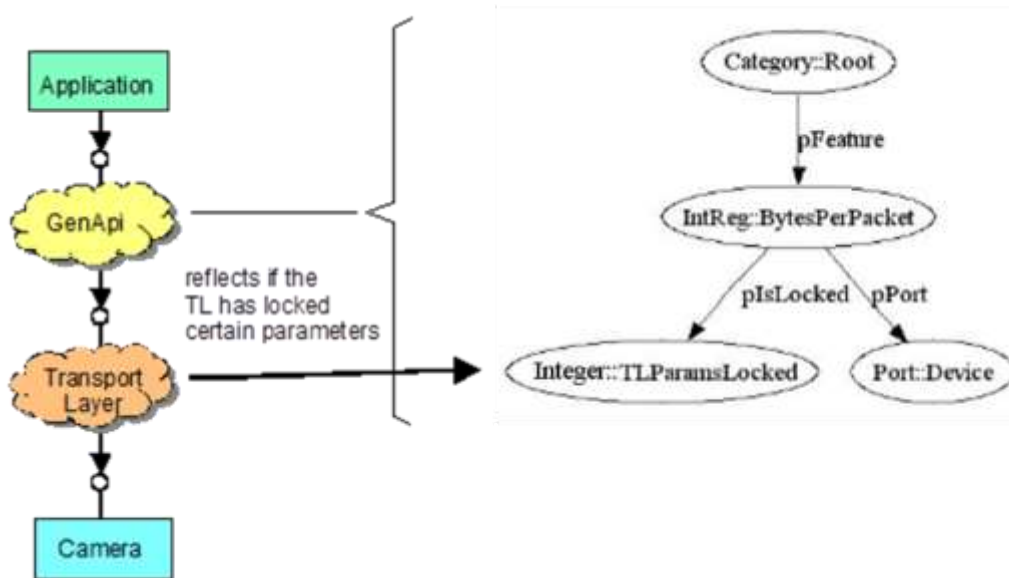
Application

GenApi

reflects if the TL has locked certain parameters

Transport Layer

Camera

Category::Root

pFeature

IntReg::BytesPerPacket

pIsLocked

pPort

Integer::TLParamsLocked

Port::Device